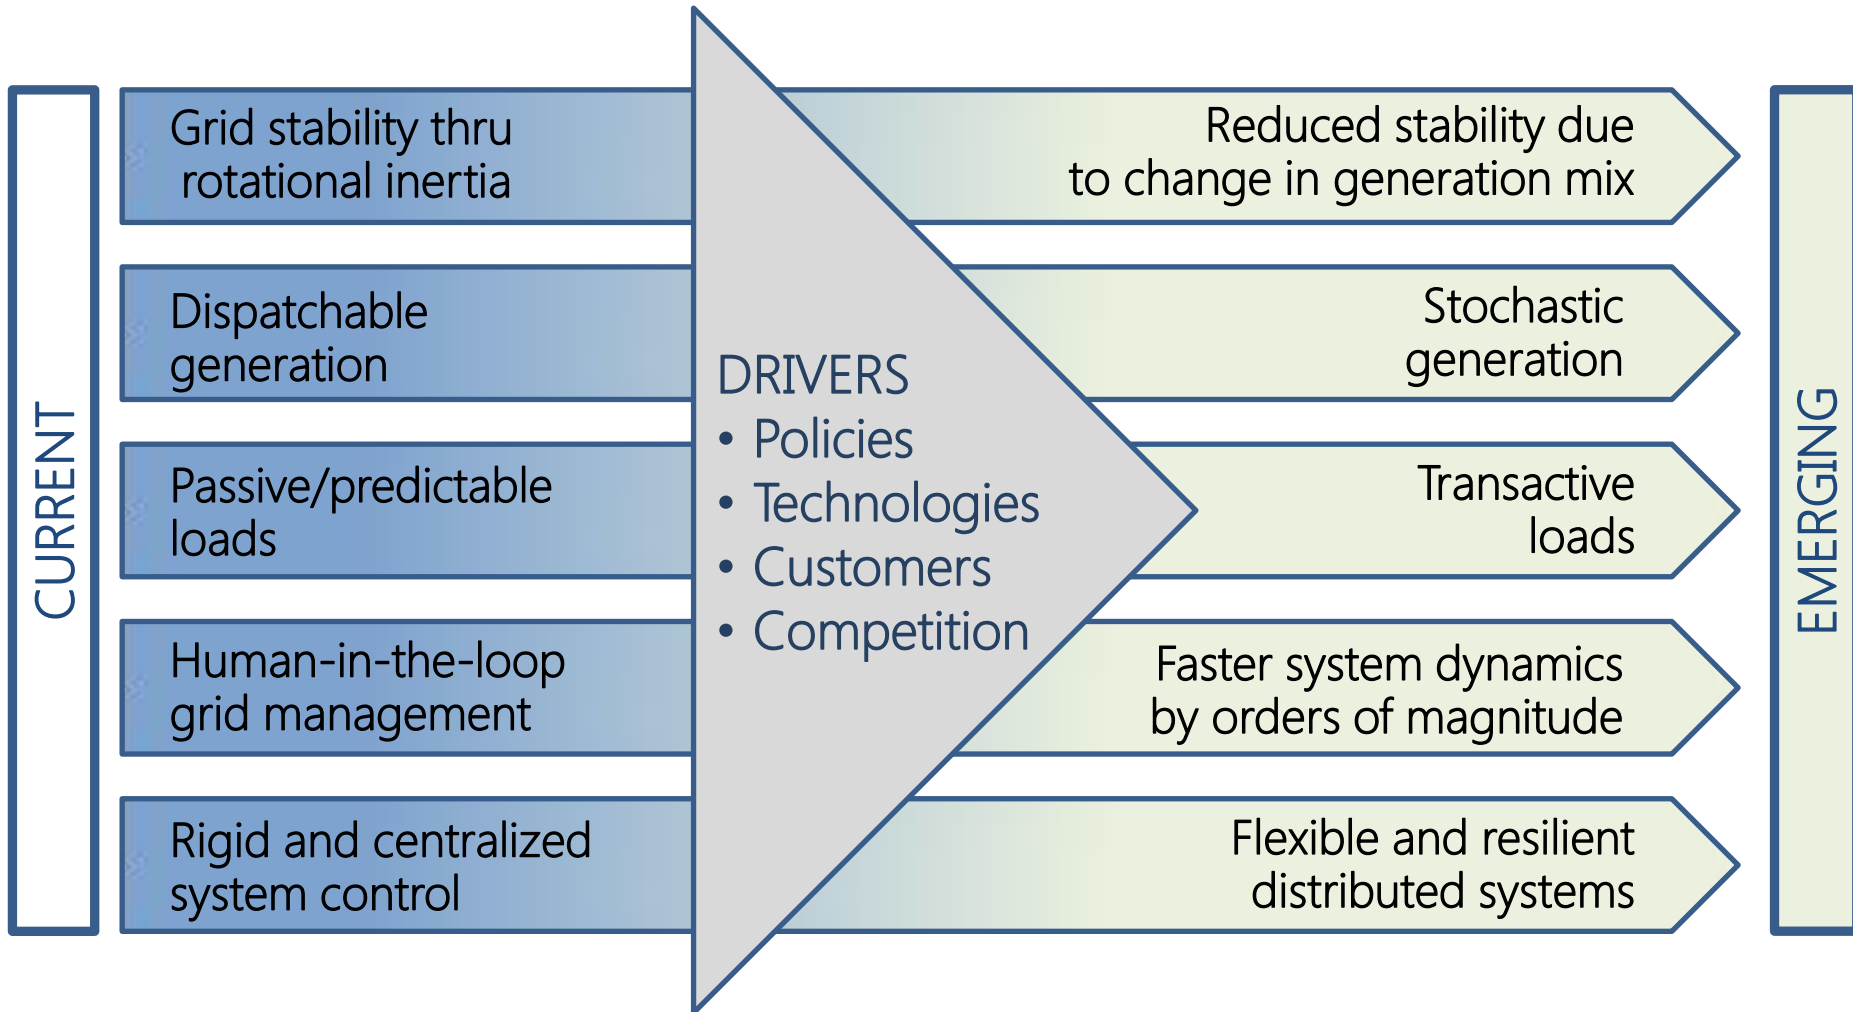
CURRENT

Grid stability thru rotational inertia

Dispatchable generation

Passive/predictable loads

Human-in-the-loop grid management

Rigid and centralized system control

DRIVERS
• Policies
• Technologies
• Customers
• Competition

Reduced stability due to change in generation mix

Stochastic generation

Transactive loads

Faster system dynamics by orders of magnitude

Flexible and resilient distributed systems

EMERGING